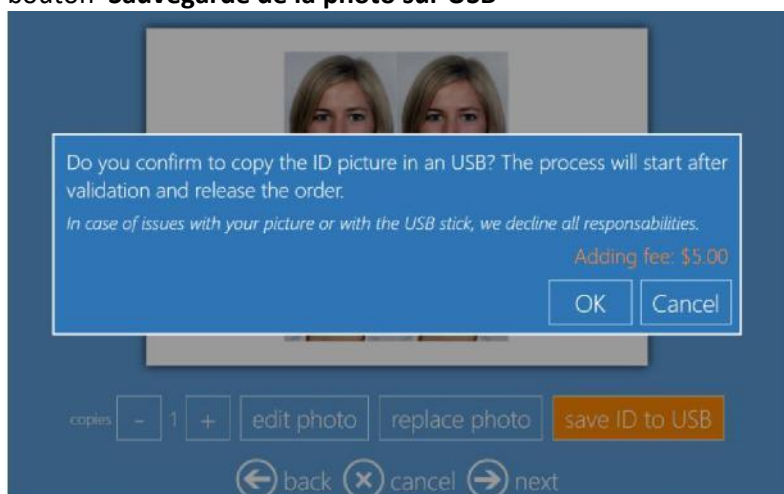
bouton "Sauvegarde de la photo sur USB"

Do you confirm to copy the ID picture in an USB? The process will start after validation and release the order.

*In case of issues with your picture or with the USB stick, we decline all responsabilities.*

Adding fee: $5.00

OK Cancel

copies - 1 + edit photo replace photo save ID to USB

back cancel next